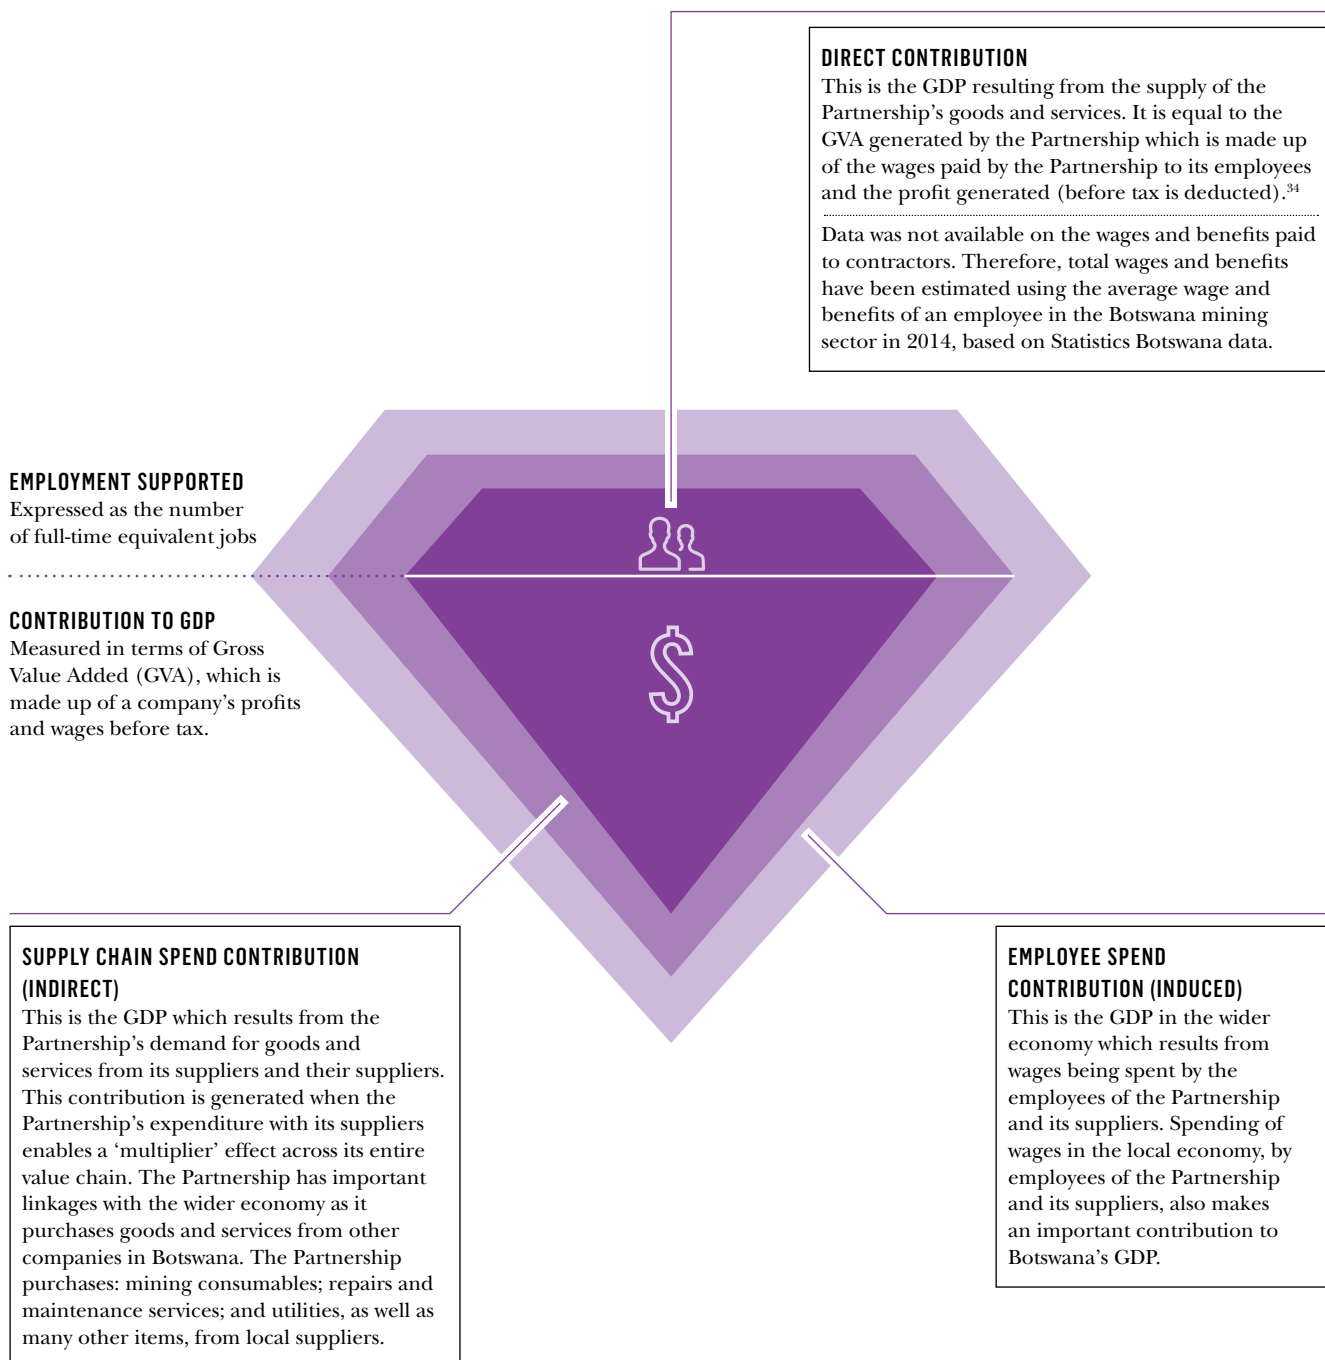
DIRECT CONTRIBUTION
This is the GDP resulting from the supply of the Partnership's goods and services. It is equal to the GVA generated by the Partnership which is made up of the wages paid by the Partnership to its employees and the profit generated (before tax is deducted).$^{34}$

Data was not available on the wages and benefits paid to contractors. Therefore, total wages and benefits have been estimated using the average wage and benefits of an employee in the Botswana mining sector in 2014, based on Statistics Botswana data.

EMPLOYMENT SUPPORTED
Expressed as the number of full-time equivalent jobs

CONTRIBUTION TO GDP
Measured in terms of Gross Value Added (GVA), which is made up of a company's profits and wages before tax.

$

SUPPLY CHAIN SPEND CONTRIBUTION (INDIRECT)
This is the GDP which results from the Partnership's demand for goods and services from its suppliers and their suppliers. This contribution is generated when the Partnership's expenditure with its suppliers enables a 'multiplier' effect across its entire value chain. The Partnership has important linkages with the wider economy as it purchases goods and services from other companies in Botswana. The Partnership purchases: mining consumables; repairs and maintenance services; and utilities, as well as many other items, from local suppliers.

EMPLOYEE SPEND CONTRIBUTION (INDUCED)
This is the GDP in the wider economy which results from wages being spent by the employees of the Partnership and its suppliers. Spending of wages in the local economy, by employees of the Partnership and its suppliers, also makes an important contribution to Botswana's GDP.